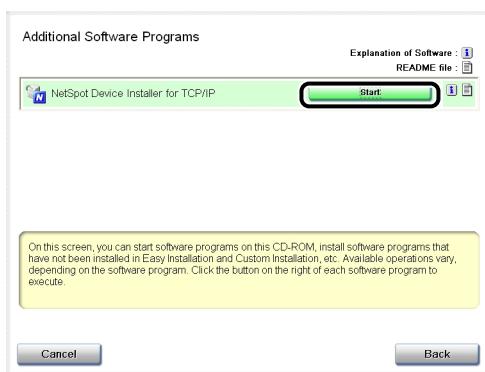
Additional Software Programs

Explanation of Software :
README file :

NetSpot Device Installer for TCP/IP

Start

On this screen, you can start software programs on this CD-ROM, install software programs that have not been installed in Easy Installation and Custom Installation, etc. Available operations vary, depending on the software program. Click the button on the right of each software program to execute.

Cancel

Back